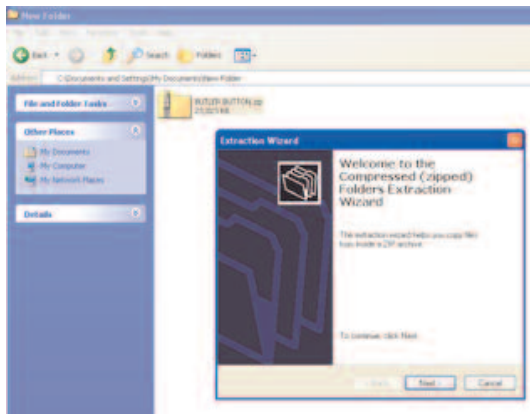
New Folder

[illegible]

Back Search Folders

Address C:\Documents and Settings\My Documents\New Folder

File and Folder Tasks

Other Places

My Documents

My Computer

My Network Places

Details

BUTLER BUTTON.zip
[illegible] KB

Extraction Wizard

Welcome to the Compressed (zipped) Folders Extraction Wizard

The extraction wizard helps you copy files from inside a ZIP archive.

To continue, click Next.

< Back Next > Cancel